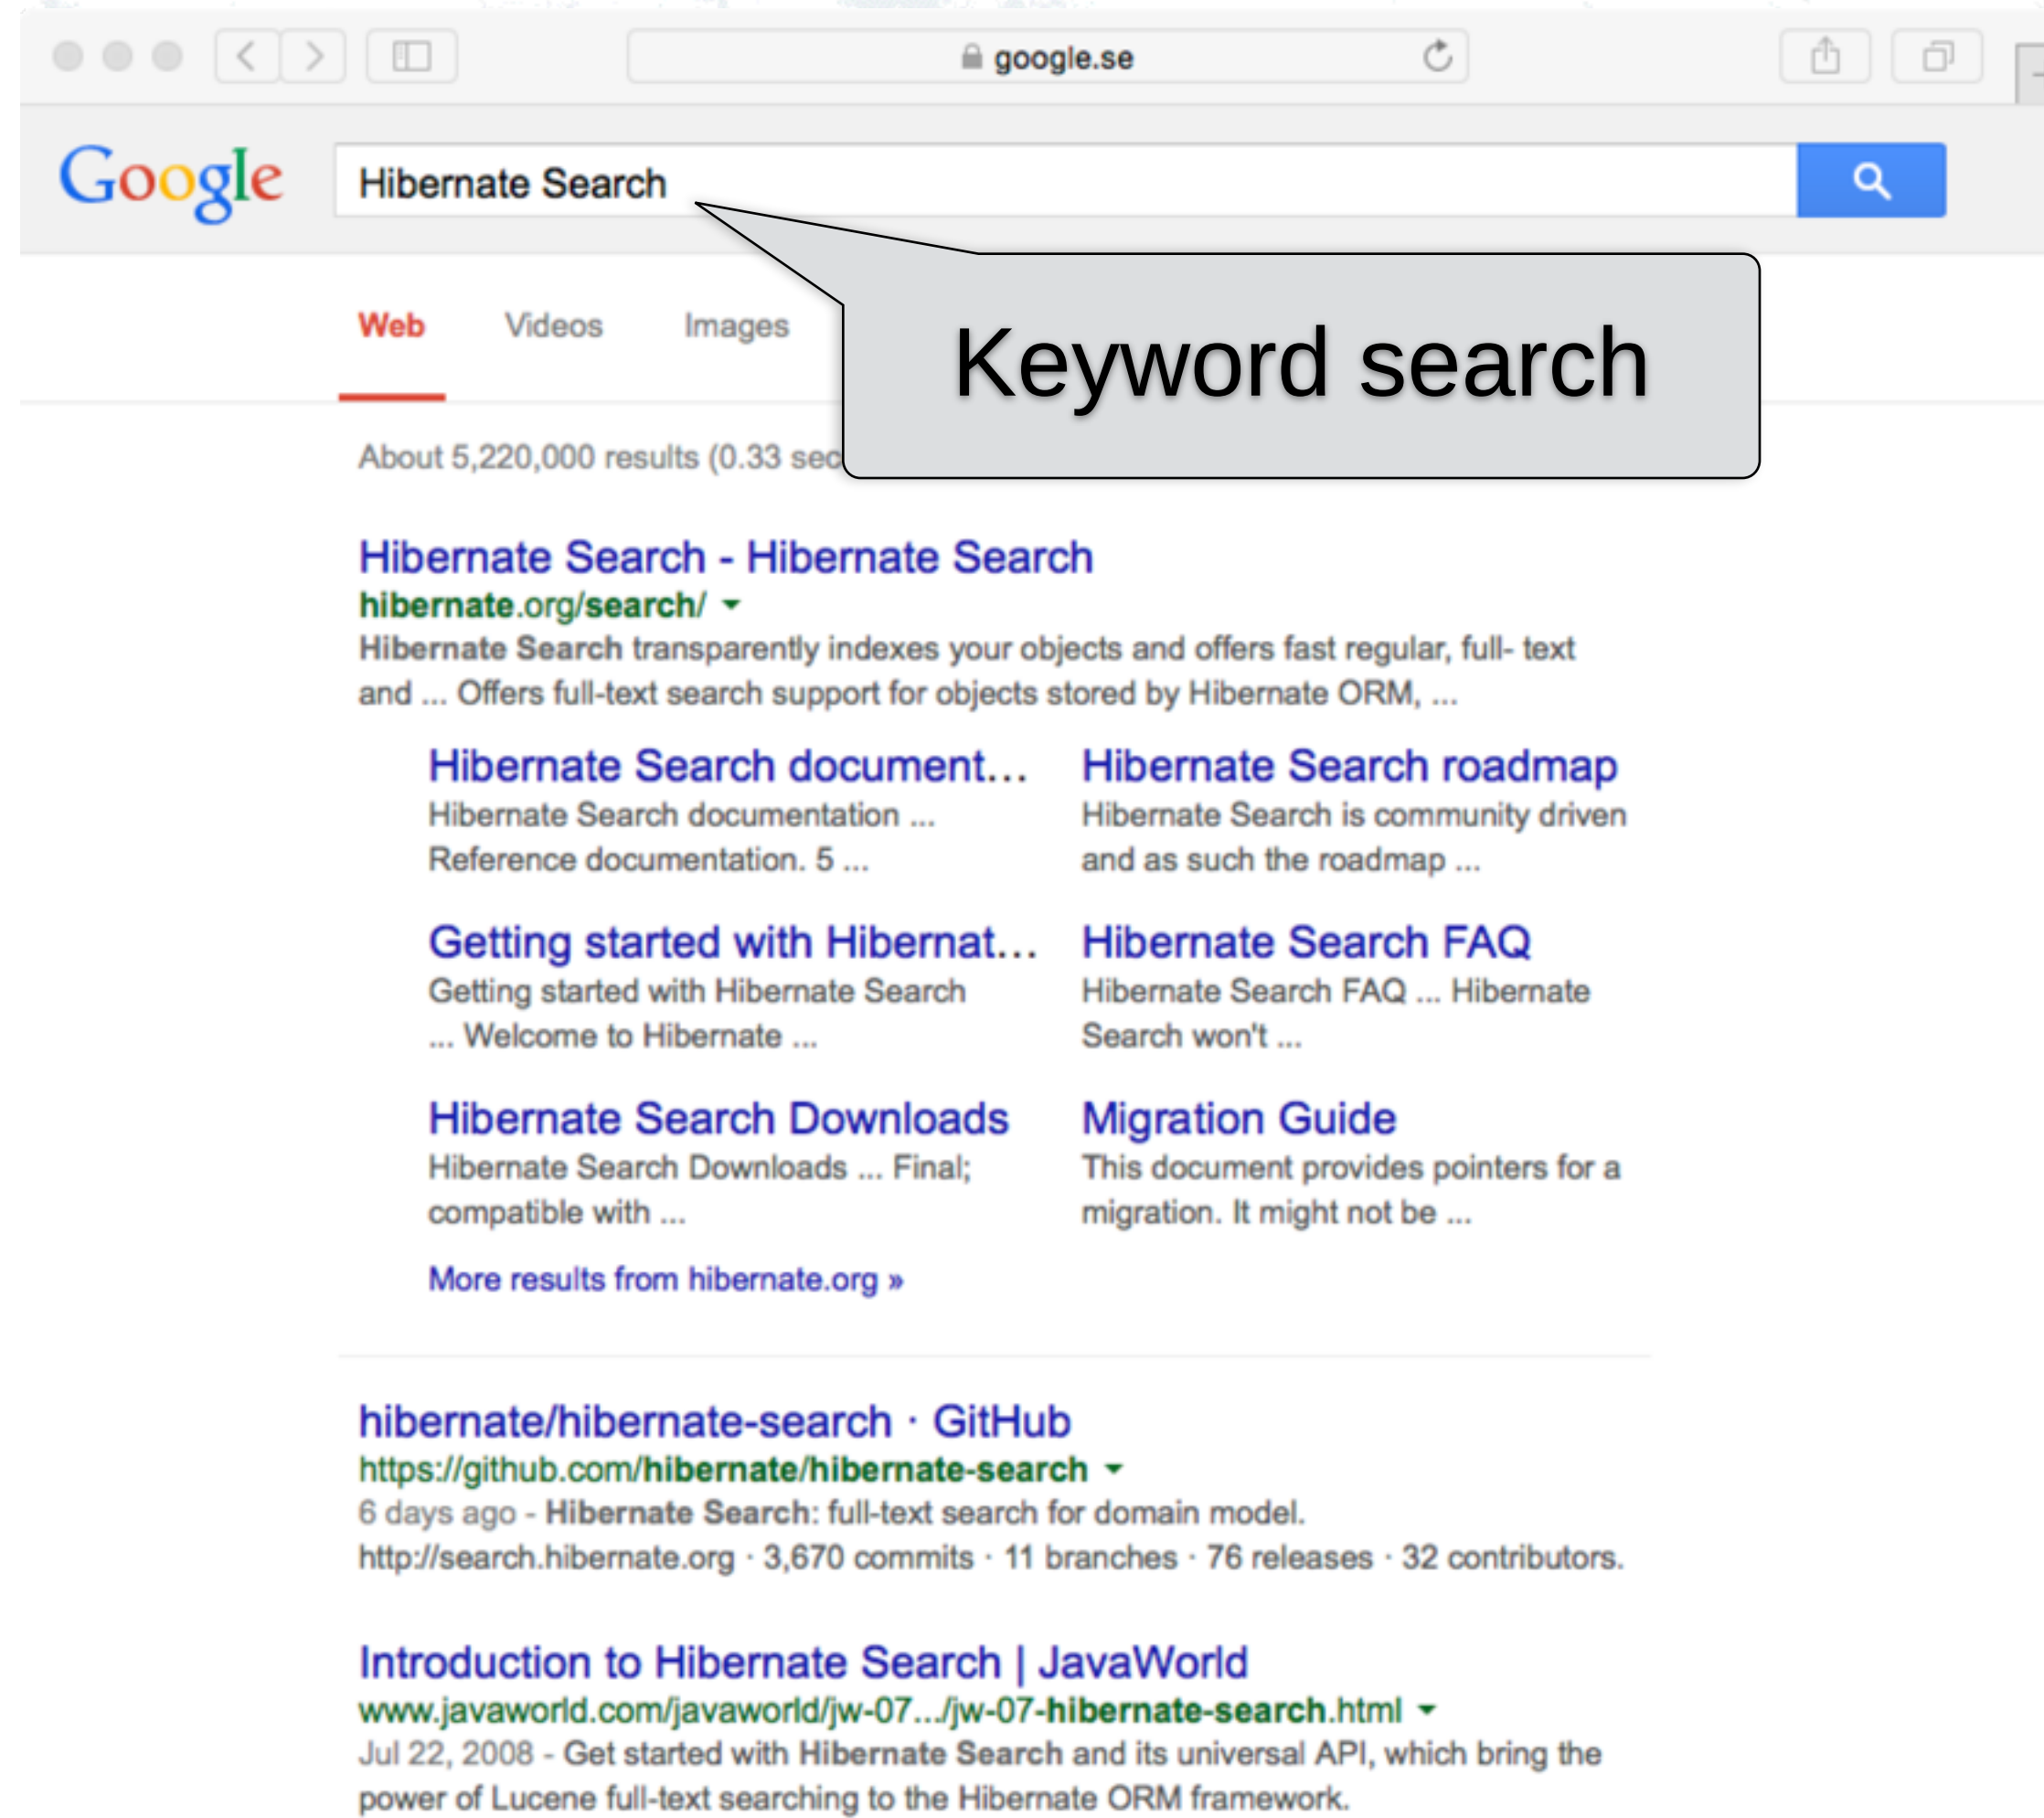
google.se

Google

Hibernate Search

Keyword search

Web Videos Images

About 5,220,000 results (0.33 sec

Hibernate Search - Hibernate Search
hibernate.org/search/
Hibernate Search transparently indexes your objects and offers fast regular, full- text and ... Offers full-text search support for objects stored by Hibernate ORM, ...

Hibernate Search document...
Hibernate Search documentation ... Reference documentation. 5 ...

Hibernate Search roadmap
Hibernate Search is community driven and as such the roadmap ...

Getting started with Hibernat...
Getting started with Hibernate Search ... Welcome to Hibernate ...

Hibernate Search FAQ
Hibernate Search FAQ ... Hibernate Search won't ...

Hibernate Search Downloads
Hibernate Search Downloads ... Final; compatible with ...

Migration Guide
This document provides pointers for a migration. It might not be ...

More results from hibernate.org »

hibernate/hibernate-search · GitHub
https://github.com/hibernate/hibernate-search
6 days ago - Hibernate Search: full-text search for domain model. http://search.hibernate.org · 3,670 commits · 11 branches · 76 releases · 32 contributors.

Introduction to Hibernate Search | JavaWorld
www.javaworld.com/javaworld/jw-07.../jw-07-hibernate-search.html
Jul 22, 2008 - Get started with Hibernate Search and its universal API, which bring the power of Lucene full-text searching to the Hibernate ORM framework.